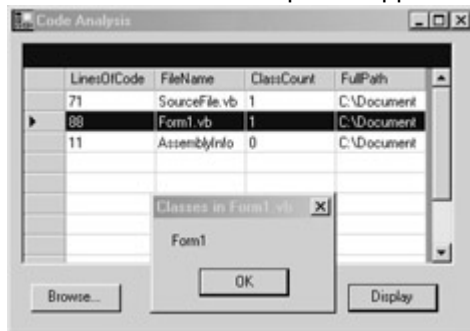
Code Analysis

| | LinesOfCode | FileName | ClassCount | FullPath |
|---|---|---|---|---|
| | 71 | SourceFile.vb | 1 | C:\Document |
| ▶ | 88 | Form1.vb | 1 | C:\Document |
| | 11 | AssemblyInfo | 0 | C:\Document |

Classes in Form1.vb

Form1

OK

Browse...

Display